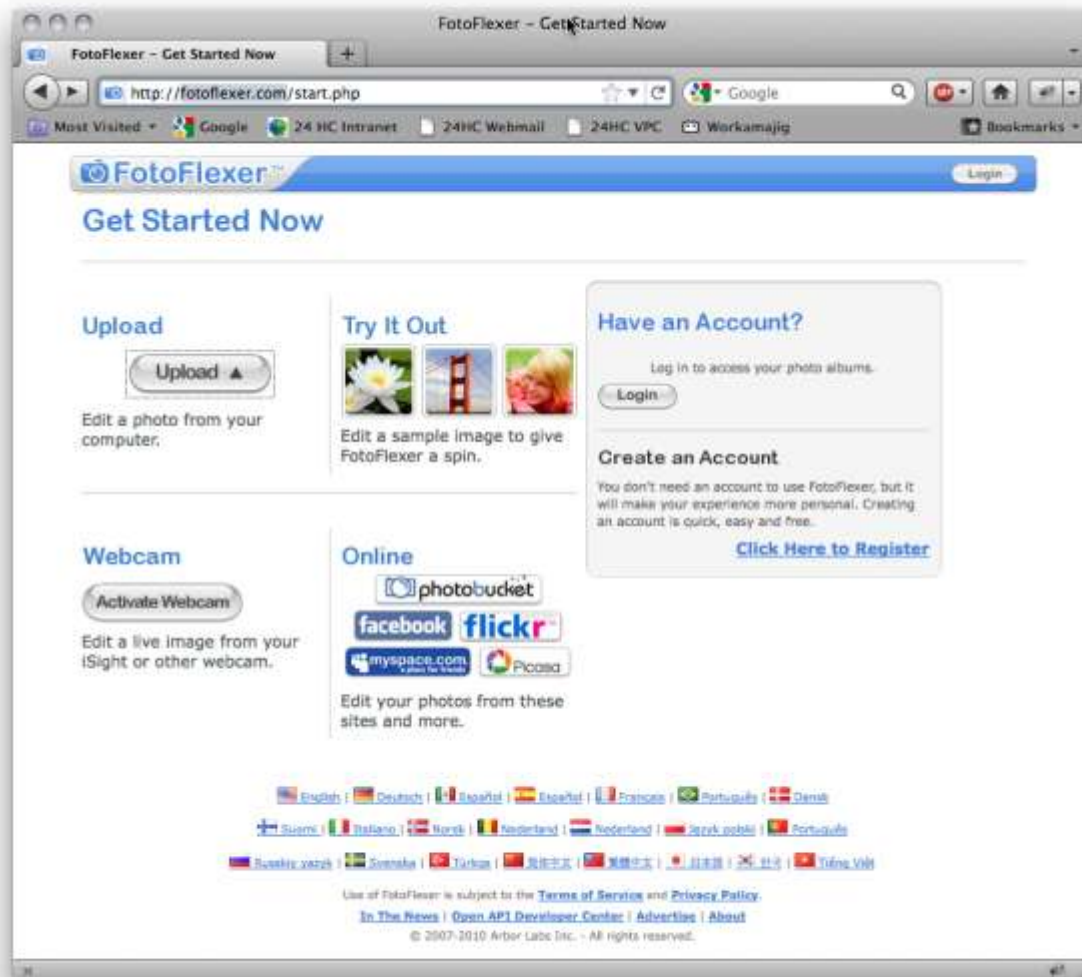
FotoFlexer – Get Started Now

FotoFlexer – Get Started Now

http://fotoflexer.com/start.php

Google

Most Visited Google 24 HC Intranet 24HC Webmail 24HC VPC Workamajig Bookmarks

FotoFlexer

Login

Get Started Now

Upload

Upload ▲

Edit a photo from your computer.

Try It Out

Edit a sample image to give FotoFlexer a spin.

Have an Account?

Log in to access your photo albums.

Login

Create an Account

You don't need an account to use FotoFlexer, but it will make your experience more personal. Creating an account is quick, easy and free.

Click Here to Register

Webcam

Activate Webcam

Edit a live image from your iSight or other webcam.

Online

photobucket

facebook flickr

myspace.com Picasa

Edit your photos from these sites and more.

English | Deutsch | Español | Español | Français | Português | Dansk

Suomi | Italiano | Norsk | Nederland | Nederland | Język polski | Português

Russkiy yazyk | Svenska | Türkçe | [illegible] | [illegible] | 日本語 | 한국 | Tiếng Việt

Use of FotoFlexer is subject to the Terms of Service and Privacy Policy.

In The News | Open API Developer Center | Advertise | About

© 2007-2010 Arbor Labs Inc. - All rights reserved.